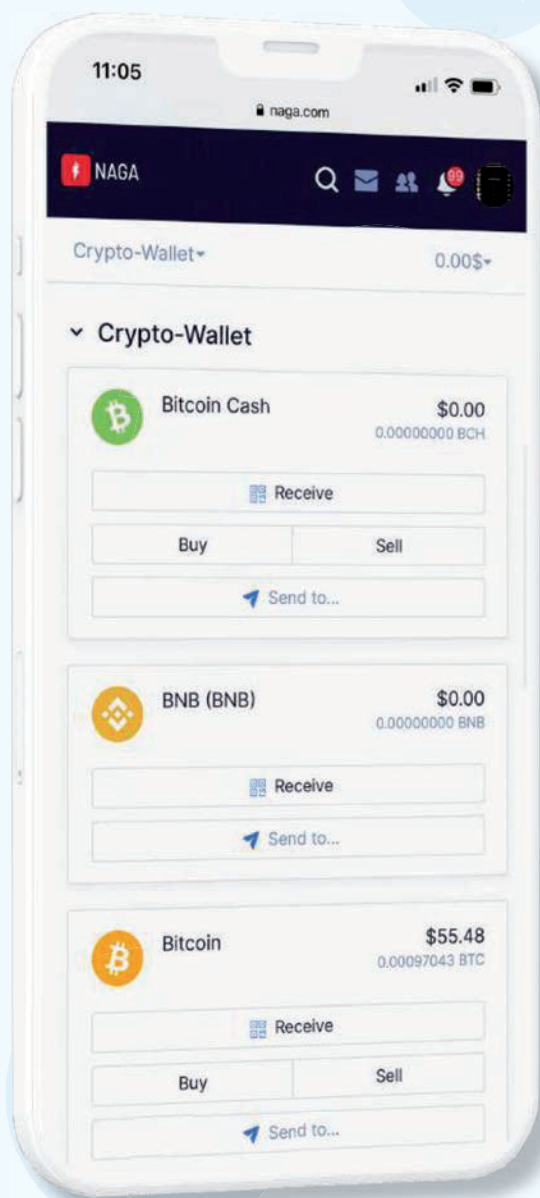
11:05

naga.com

NAGA

99

Crypto-Wallet

0.00$

Crypto-Wallet

Bitcoin Cash
$0.00
0.00000000 BCH

Receive

Buy
Sell

Send to...

BNB (BNB)
$0.00
0.00000000 BNB

Receive

Send to...

Bitcoin
$55.48
0.00097043 BTC

Receive

Buy
Sell

Send to...